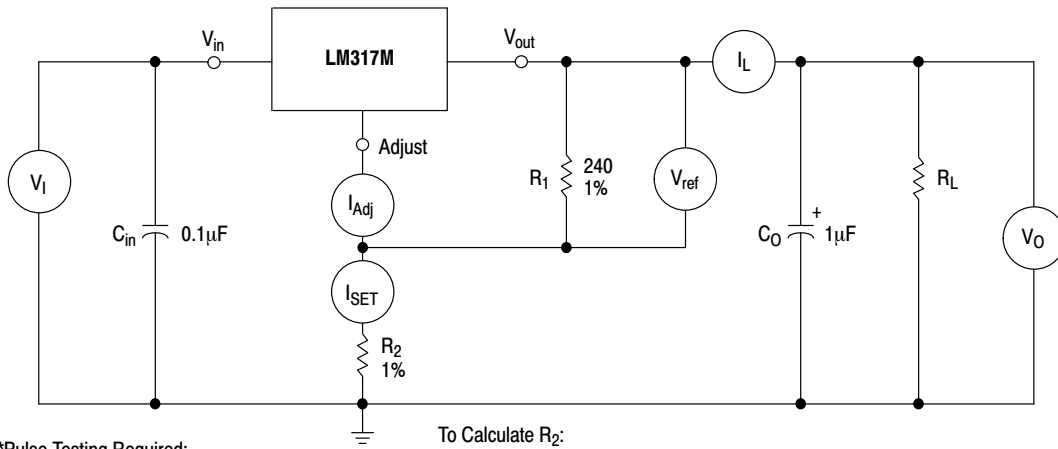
$V_{in}$

LM317M

$V_{out}$

$I_L$

Adjust

$V_I$

$I_{Adj}$

$R_1$

240
1%

$V_{ref}$

$C_{in}$

0.1μF

$C_O$

+

1μF

$R_L$

$V_O$

$I_{SET}$

$R_2$
1%

*Pulse Testing Required:

To Calculate $R_2$: